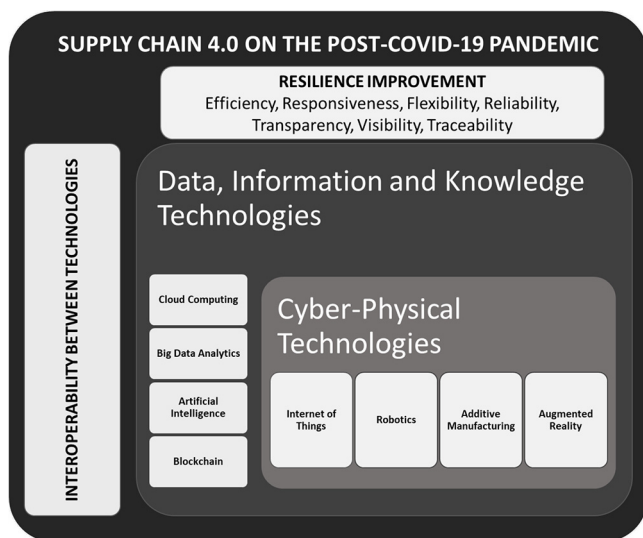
SUPPLY CHAIN 4.0 ON THE POST-COVID-19 PANDEMIC

RESILIENCE IMPROVEMENT
Efficiency, Responsiveness, Flexibility, Reliability, Transparency, Visibility, Traceability

INTEROPERABILITY BETWEEN TECHNOLOGIES

Data, Information and Knowledge Technologies

Cloud Computing

Big Data Analytics

Artificial Intelligence

Blockchain

Cyber-Physical Technologies

Internet of Things

Robotics

Additive Manufacturing

Augmented Reality